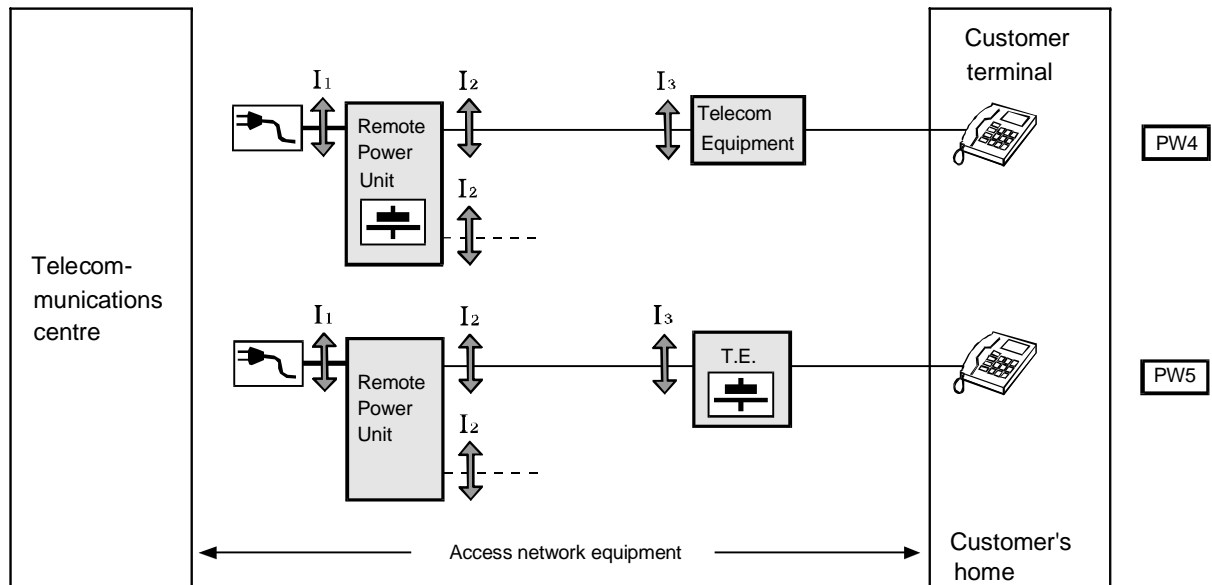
Telecommunications centre

$I_1$ $I_2$ $I_3$

Remote Power Unit

Telecom Equipment

$I_2$

Customer terminal

PW4

$I_1$ $I_2$ $I_3$

Remote Power Unit

T.E.

$I_2$

PW5

Access network equipment

Customer's home